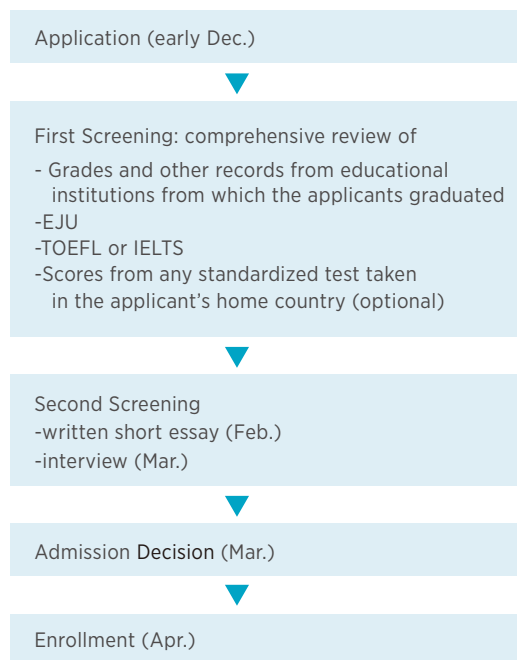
Application (early Dec.)

First Screening: comprehensive review of
- Grades and other records from educational institutions from which the applicants graduated
-EJU
-TOEFL or IELTS
-Scores from any standardized test taken in the applicant’s home country (optional)

Second Screening
-written short essay (Feb.)
-interview (Mar.)

Admission Decision (Mar.)

Enrollment (Apr.)